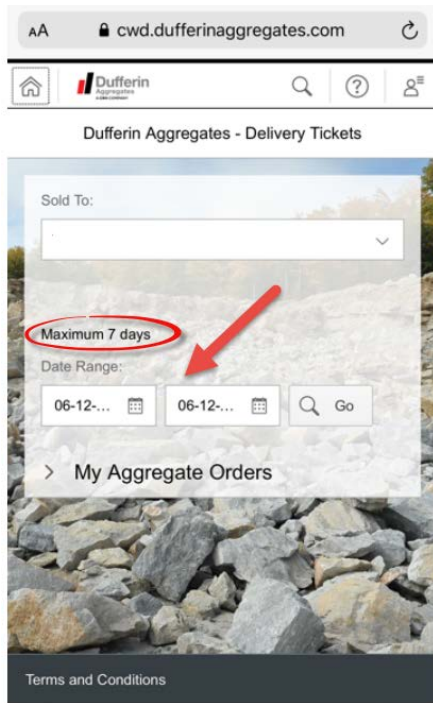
AA cwd.dufferinaggregates.com

Dufferin Aggregates

Dufferin Aggregates - Delivery Tickets

Sold To:

Maximum 7 days

Date Range:

06-12-...

06-12-...

Go

> My Aggregate Orders

Terms and Conditions